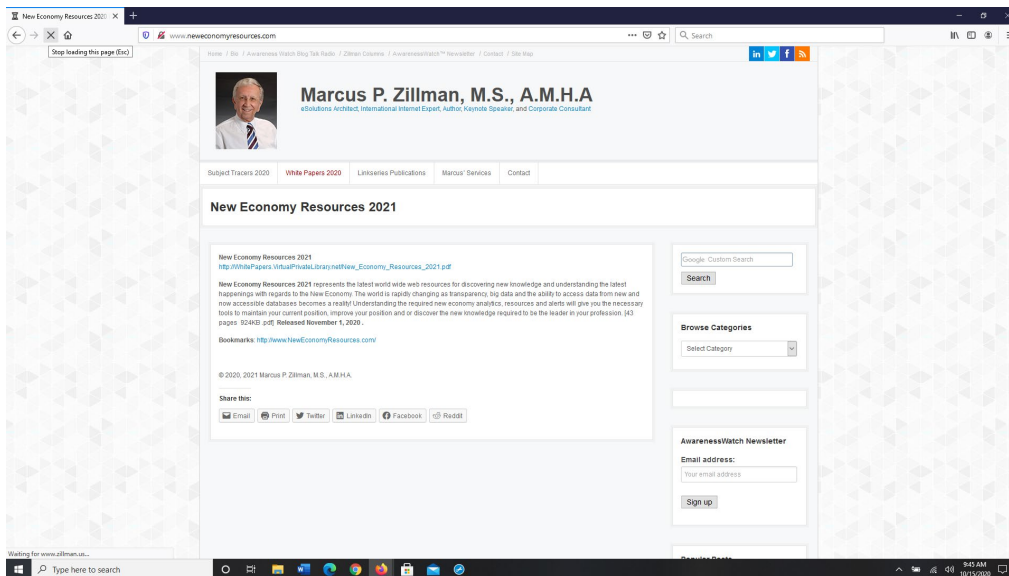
New Economy Resources 2021 ×
www.neweconomyresources.com
Search
Stop loading this page (Esc)

Home / Bio / Awareness Watch Blog Talk Radio / Zillman Columns / AwarenessWatch™ Newsletter / Contact / Site Map

Marcus P. Zillman, M.S., A.M.H.A
eSolutions Architect, International Internet Expert, Author, Keynote Speaker, and Corporate Consultant

Subject Tracers 2020 | White Papers 2020 | Linkseries Publications | Marcus' Services | Contact

New Economy Resources 2021

New Economy Resources 2021
http://WhitePapers.VirtualPrivateLibrary.net/New_Economy_Resources_2021.pdf

New Economy Resources 2021 represents the latest world wide web resources for discovering new knowledge and understanding the latest happenings with regards to the New Economy. The world is rapidly changing as transparency, big data and the ability to access data from new and now accessible databases becomes a reality! Understanding the required new economy analytics, resources and alerts will give you the necessary tools to maintain your current position, improve your position and or discover the new knowledge required to be the leader in your profession. [43 pages 924KB .pdf] Released November 1, 2020 .

Bookmarks: http://www.NewEconomyResources.com/

© 2020, 2021 Marcus P. Zillman, M.S., A.M.H.A.

Share this:
Email | Print | Twitter | LinkedIn | Facebook | Reddit

Google Custom Search
Search

Browse Categories
Select Category

AwarenessWatch Newsletter
Email address:
Your email address
Sign up

Popular Posts

Waiting for www.zillman.us...
Type here to search
9:45 AM
10/15/2020